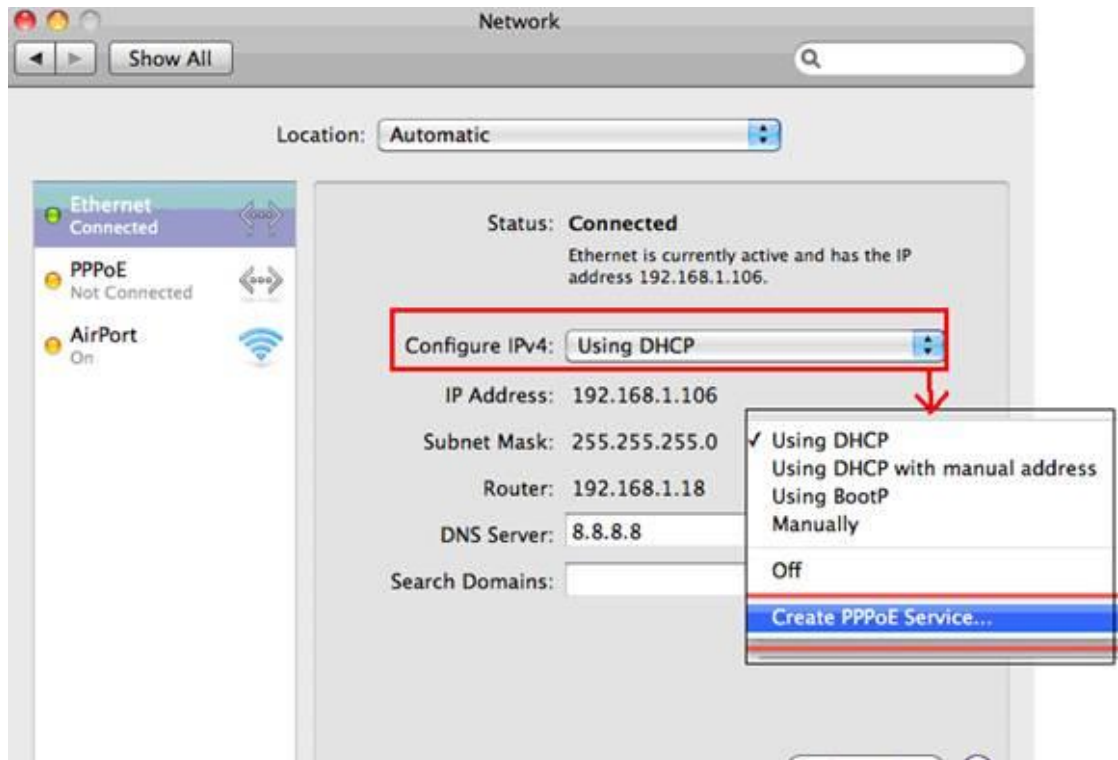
Network

Show All

Location: Automatic

Ethernet
Connected

PPPoE
Not Connected

AirPort
On

Status: Connected
Ethernet is currently active and has the IP address 192.168.1.106.

Configure IPv4: Using DHCP

IP Address: 192.168.1.106

Subnet Mask: 255.255.255.0

Router: 192.168.1.18

DNS Server: 8.8.8.8

Search Domains:

✓ Using DHCP
Using DHCP with manual address
Using BootP
Manually

Off

Create PPPoE Service...